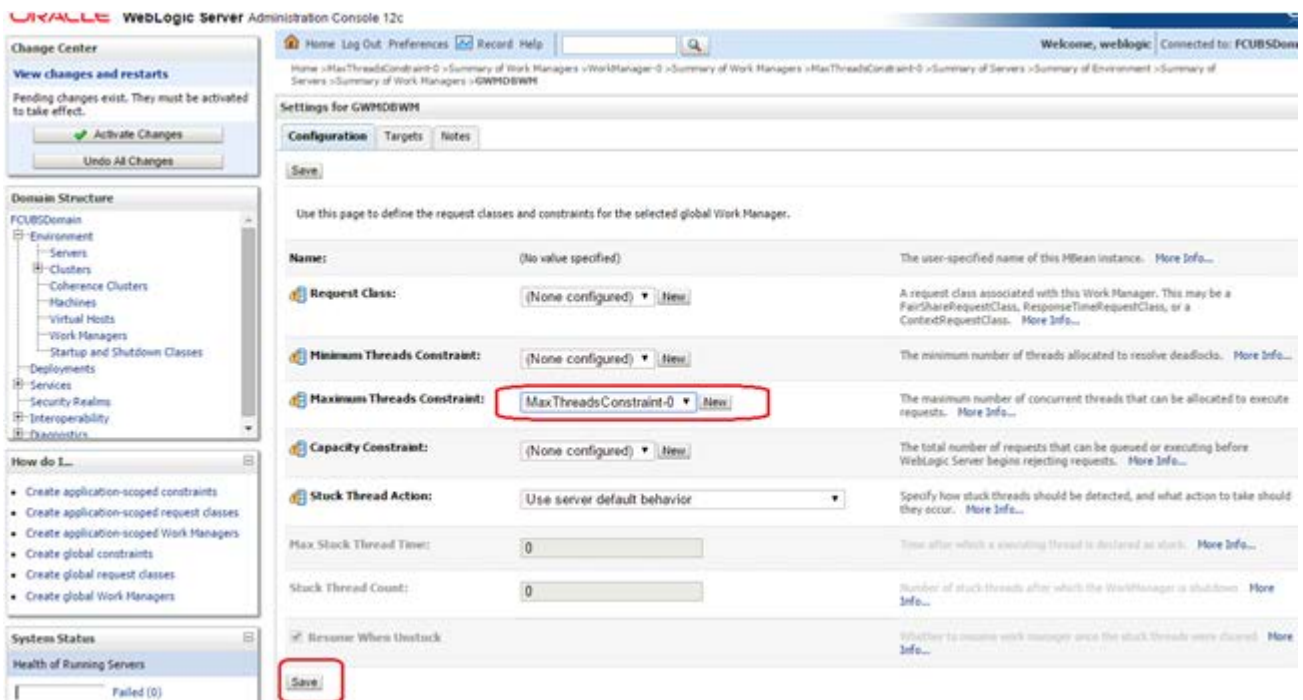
ORACLE WebLogic Server Administration Console 12c

Home Log Out Preferences Record Help

Welcome, weblogic Connected to: FCUBSDom

Home >MaxThreadsConstraint-0 >Summary of Work Managers >WorkManager-0 >Summary of Work Managers >MaxThreadsConstraint-0 >Summary of Servers >Summary of Environment >Summary of Servers >Summary of Work Managers >GWMDBWM

Change Center

View changes and restarts

Pending changes exist. They must be activated to take effect.

Activate Changes

Undo All Changes

Domain Structure

FCUBSDomain
Environment
Servers
Clusters
Coherence Clusters
Machines
Virtual Hosts
Work Managers
Startup and Shutdown Classes
Deployments
Services
Security Realms
Interoperability
Diagnostics

How do I...

• Create application-scoped constraints
• Create application-scoped request classes
• Create application-scoped Work Managers
• Create global constraints
• Create global request classes
• Create global Work Managers

System Status

Health of Running Servers

Failed (0)

Settings for GWMDBWM

Configuration Targets Notes

Save

Use this page to define the request classes and constraints for the selected global Work Manager.

| | | |
|---|---|---|
| Name: | (No value specified) | The user-specified name of this MBean instance. More Info... |
| Request Class: | (None configured) New | A request class associated with this Work Manager. This may be a FairShareRequestClass, ResponseTimeRequestClass, or a ContextRequestClass. More Info... |
| Minimum Threads Constraint: | (None configured) New | The minimum number of threads allocated to resolve deadlocks. More Info... |
| Maximum Threads Constraint: | MaxThreadsConstraint-0 New | The maximum number of concurrent threads that can be allocated to execute requests. More Info... |
| Capacity Constraint: | (None configured) New | The total number of requests that can be queued or executing before WebLogic Server begins rejecting requests. More Info... |
| Stuck Thread Action: | Use server default behavior | Specify how stuck threads should be detected, and what action to take should they occur. More Info... |
| Max Stuck Thread Time: | 0 | Time after which a executing thread is declared as stuck. More Info... |
| Stuck Thread Count: | 0 | Number of stuck threads after which the WorkManager is shutdown More Info... |
| Resume When Unstuck | | Whether to resume work manager once the stuck threads were cleared. More Info... |

Save